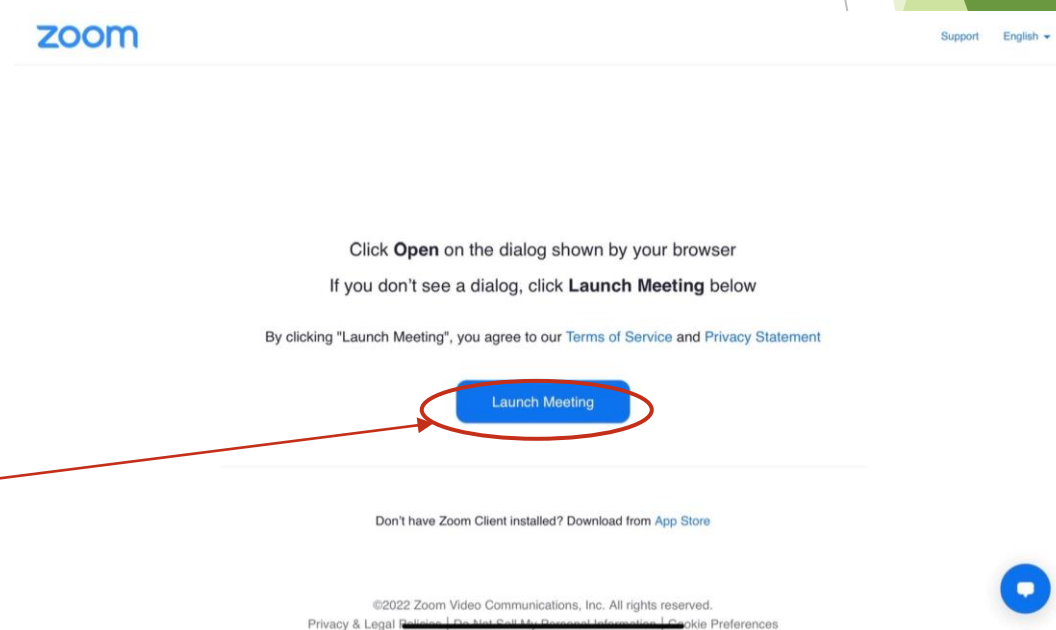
zoom

Support English

Click **Open** on the dialog shown by your browser

If you don't see a dialog, click **Launch Meeting** below

By clicking "Launch Meeting", you agree to our Terms of Service and Privacy Statement

Launch Meeting

Don't have Zoom Client installed? Download from App Store

©2022 Zoom Video Communications, Inc. All rights reserved.

Privacy & Legal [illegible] | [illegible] | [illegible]ookie Preferences